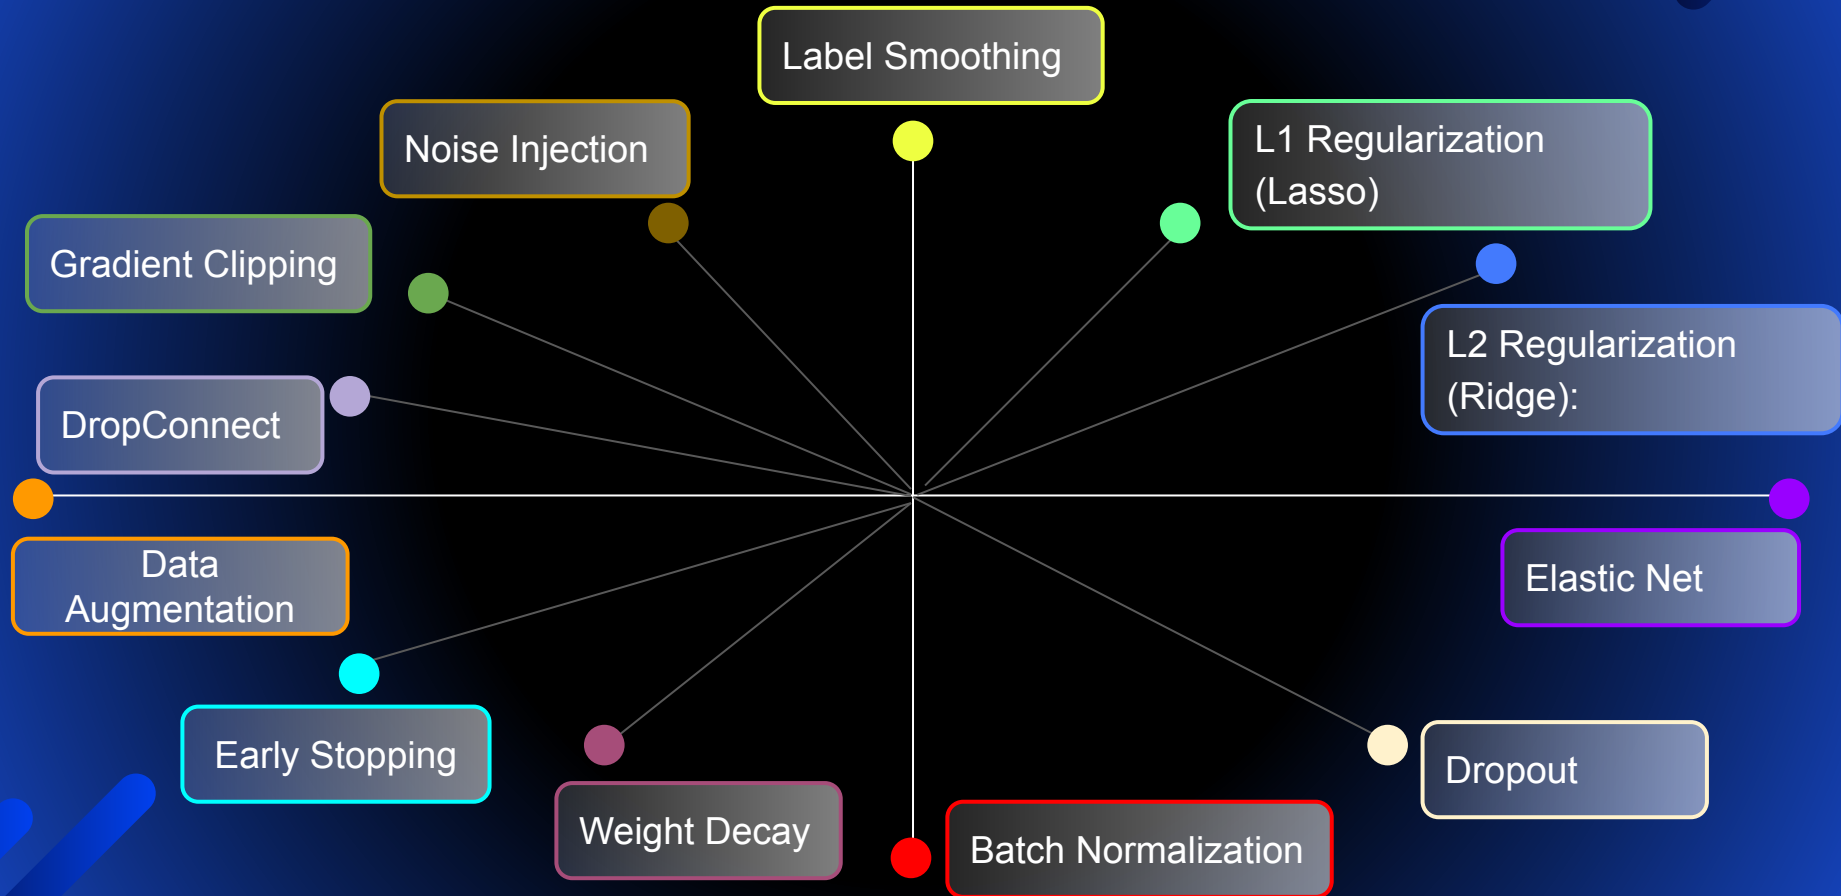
Label Smoothing

Noise Injection

L1 Regularization (Lasso)

Gradient Clipping

L2 Regularization (Ridge):

DropConnect

Data Augmentation

Elastic Net

Early Stopping

Weight Decay

Dropout

Batch Normalization